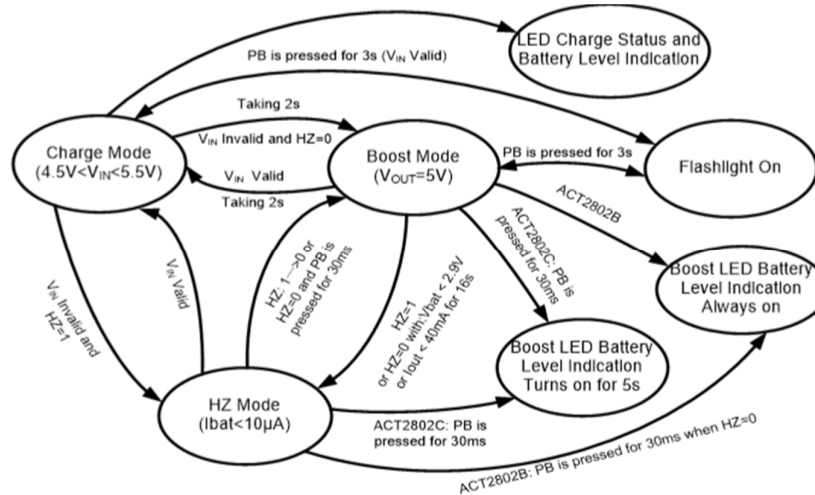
PB is pressed for 3s ($V_{IN}$ Valid)

LED Charge Status and Battery Level Indication

Taking 2s

$V_{IN}$ Invalid and HZ=0

Charge Mode (4.5V<$V_{IN}$<5.5V)

Boost Mode ($V_{OUT}$=5V)

PB is pressed for 3s

Flashlight On

$V_{IN}$ Valid

Taking 2s

ACT2802B

ACT2802C: PB is pressed for 30ms

Boost LED Battery Level Indication Always on

$V_{IN}$ Invalid and HZ=1

$V_{IN}$ Valid

HZ: 1—>0 or HZ=0 and PB is pressed for 30ms

HZ=1 or HZ=0 with:Vbat < 2.9V or Iout < 40mA for 16s

Boost LED Battery Level Indication Turns on for 5s

HZ Mode (Ibat<10µA)

ACT2802C: PB is pressed for 30ms

ACT2802B: PB is pressed for 30ms when HZ=0